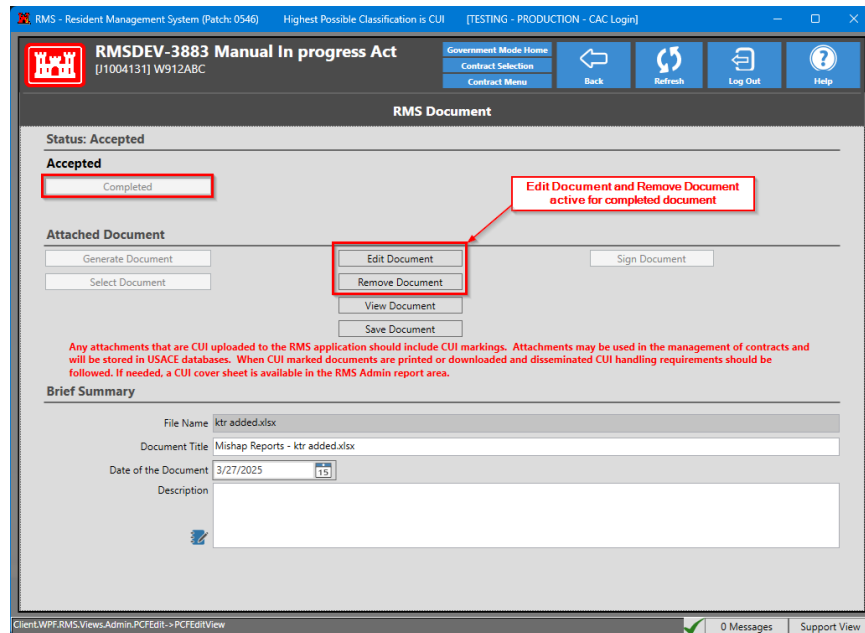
RMS - Resident Management System (Patch: 0546)    Highest Possible Classification is CUI    [TESTING - PRODUCTION - CAC Login]

RMSDEV-3883 Manual In progress Act
[J1004131] W912ABC

Government Mode Home
Contract Selection
Contract Menu

Back
Refresh
Log Out
Help

RMS Document

Status: Accepted

Accepted

Completed

Edit Document and Remove Document active for completed document

Attached Document

Generate Document
Select Document
Edit Document
Remove Document
View Document
Save Document
Sign Document

Any attachments that are CUI uploaded to the RMS application should include CUI markings. Attachments may be used in the management of contracts and will be stored in USACE databases. When CUI marked documents are printed or downloaded and disseminated CUI handling requirements should be followed. If needed, a CUI cover sheet is available in the RMS Admin report area.

Brief Summary

File Name ktr added.xlsx
Document Title Mishap Reports - ktr added.xlsx
Date of the Document 3/27/2025 15
Description

Client.WPF.RMS.Views.Admin.PCFEdit->PCFEditView
0 Messages
Support View